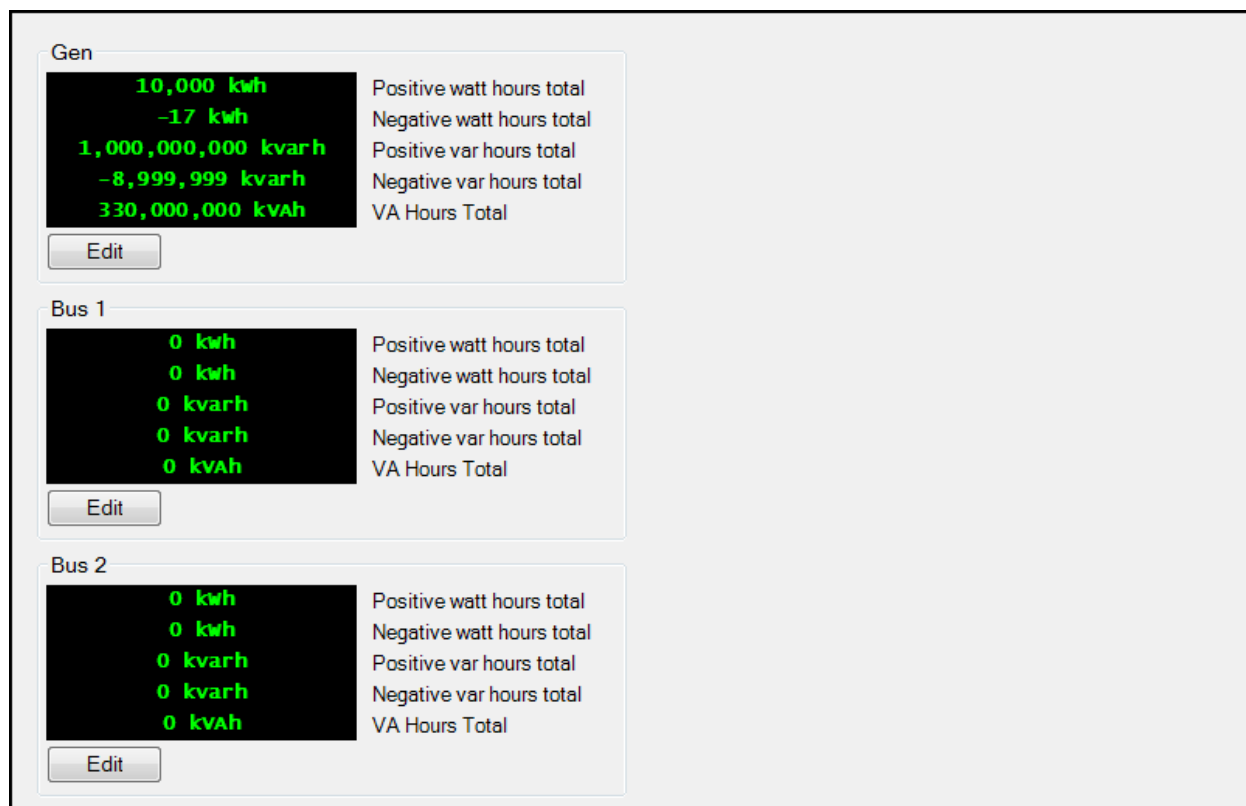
Gen

10,000 kWh Positive watt hours total
-17 kWh Negative watt hours total
1,000,000,000 kvarh Positive var hours total
-8,999,999 kvarh Negative var hours total
330,000,000 kVAh VA Hours Total

Edit

Bus 1

0 kWh Positive watt hours total
0 kWh Negative watt hours total
0 kvarh Positive var hours total
0 kvarh Negative var hours total
0 kVAh VA Hours Total

Edit

Bus 2

0 kWh Positive watt hours total
0 kWh Negative watt hours total
0 kvarh Positive var hours total
0 kvarh Negative var hours total
0 kVAh VA Hours Total

Edit